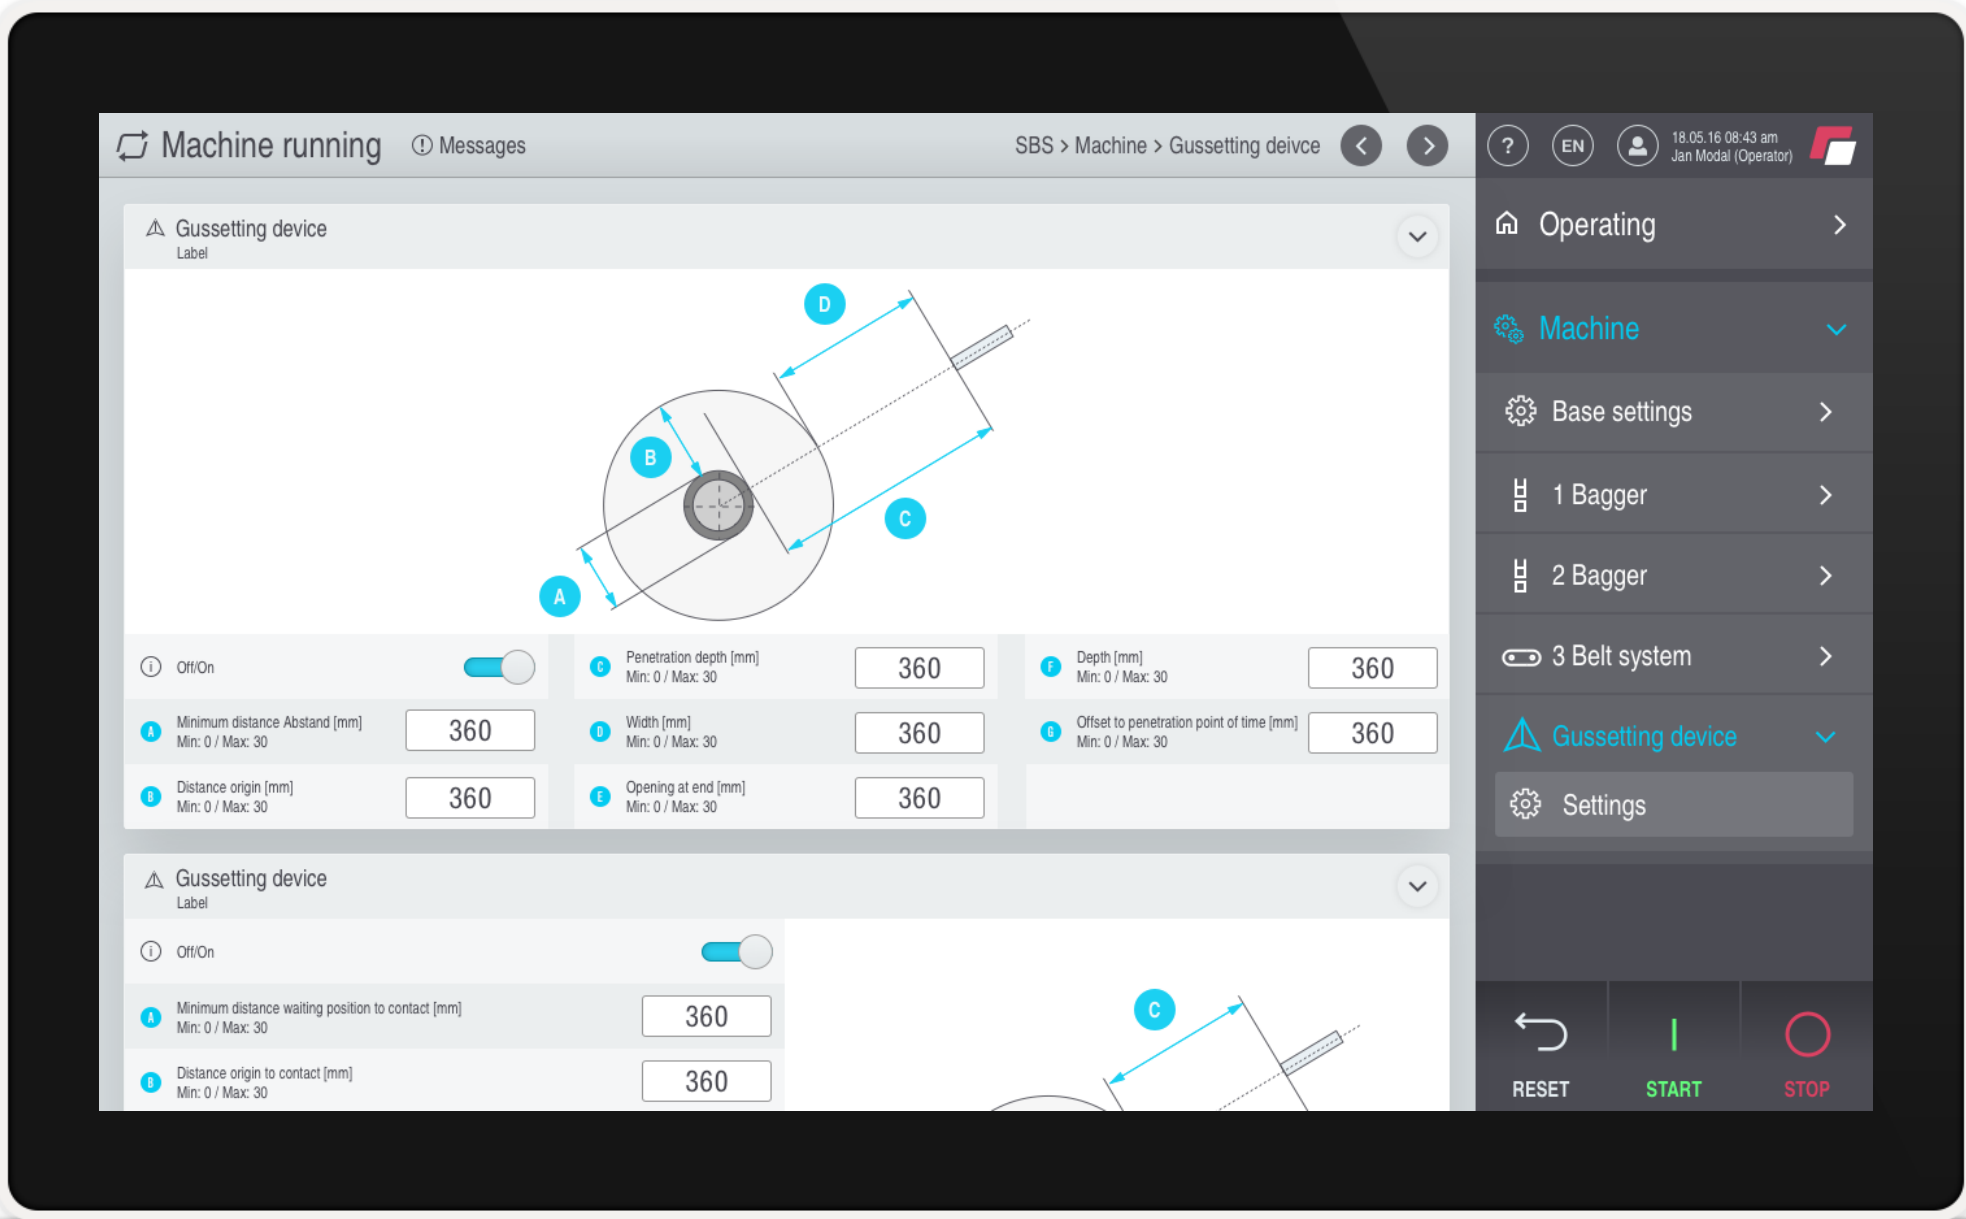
Machine running
Messages
SBS > Machine > Gussetting deivce

? EN 18.05.16 08:43 am Jan Modal (Operator)

Gussetting device
Label

D
B
C
A

Off/On

C Penetration depth [mm] Min: 0 / Max: 30 360
F Depth [mm] Min: 0 / Max: 30 360
A Minimum distance Abstand [mm] Min: 0 / Max: 30 360
D Width [mm] Min: 0 / Max: 30 360
G Offset to penetration point of time [mm] Min: 0 / Max: 30 360
B Distance origin [mm] Min: 0 / Max: 30 360
E Opening at end [mm] Min: 0 / Max: 30 360

Gussetting device
Label

Off/On

A Minimum distance waiting position to contact [mm] Min: 0 / Max: 30 360
B Distance origin to contact [mm] Min: 0 / Max: 30 360

C

Operating
Machine
Base settings
1 Bagger
2 Bagger
3 Belt system
Gussetting device
Settings

RESET
START
STOP